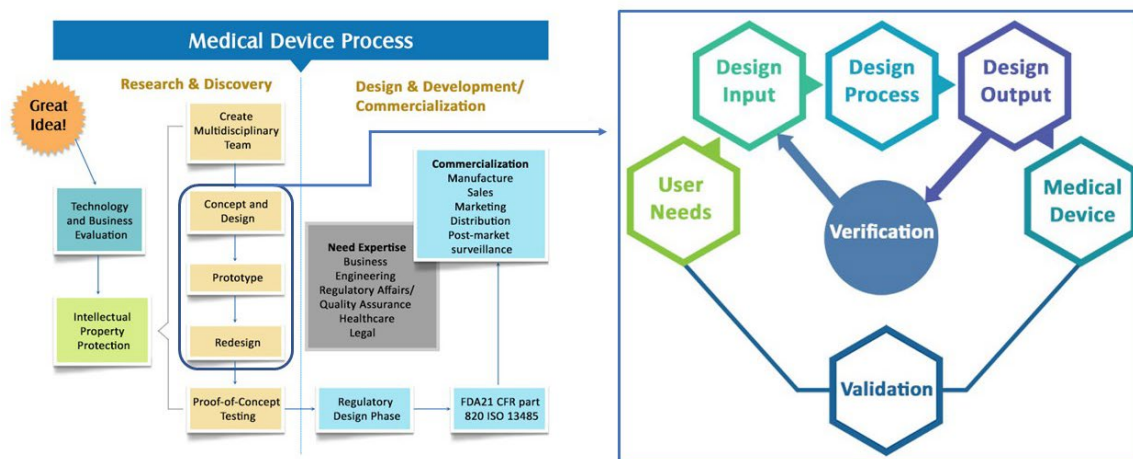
Medical Device Process

Research & Discovery

Design & Development/ Commercialization

Great Idea!

Technology and Business Evaluation

Intellectual Property Protection

Create Multidisciplinary Team

Concept and Design

Prototype

Redesign

Proof-of-Concept Testing

Need Expertise
Business
Engineering
Regulatory Affairs/ Quality Assurance
Healthcare
Legal

Commercialization
Manufacture
Sales
Marketing
Distribution
Post-market surveillance

Regulatory Design Phase

FDA21 CFR part 820 ISO 13485

Design Input

Design Process

Design Output

User Needs

Verification

Medical Device

Validation